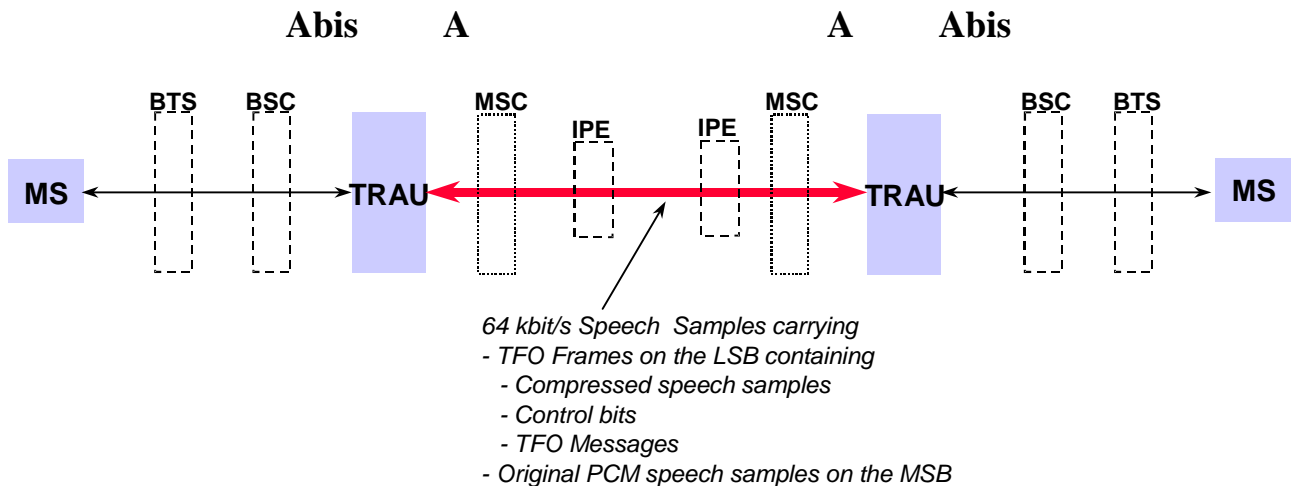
Abis A A Abis

BTS BSC MSC IPE IPE MSC BSC BTS

MS TRAU TRAU MS

64 kbit/s Speech Samples carrying
- TFO Frames on the LSB containing
- Compressed speech samples
- Control bits
- TFO Messages
- Original PCM speech samples on the MSB